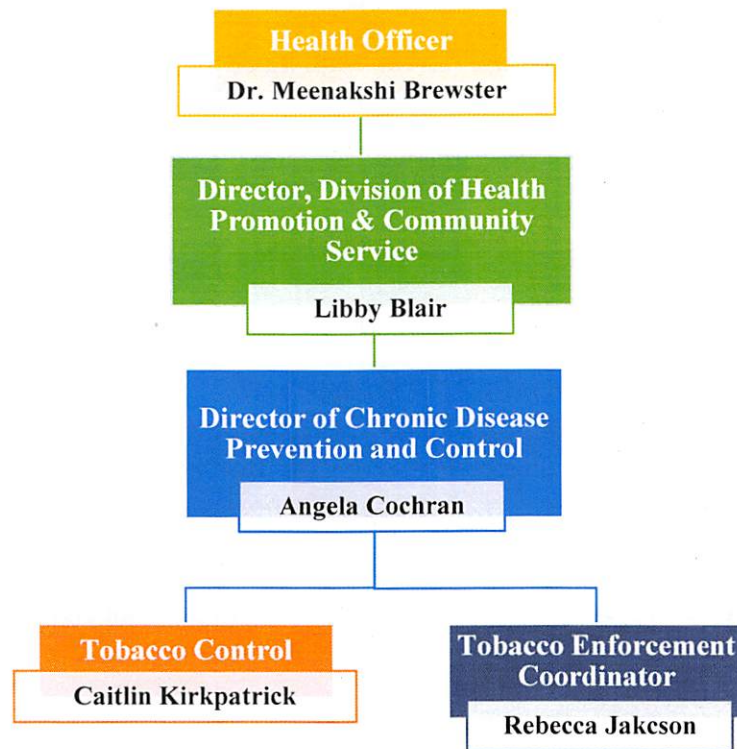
Health Officer
Dr. Meenakshi Brewster

Director, Division of Health Promotion & Community Service
Libby Blair

Director of Chronic Disease Prevention and Control
Angela Cochran

Tobacco Control
Caitlin Kirkpatrick

Tobacco Enforcement Coordinator
Rebecca Jakcson